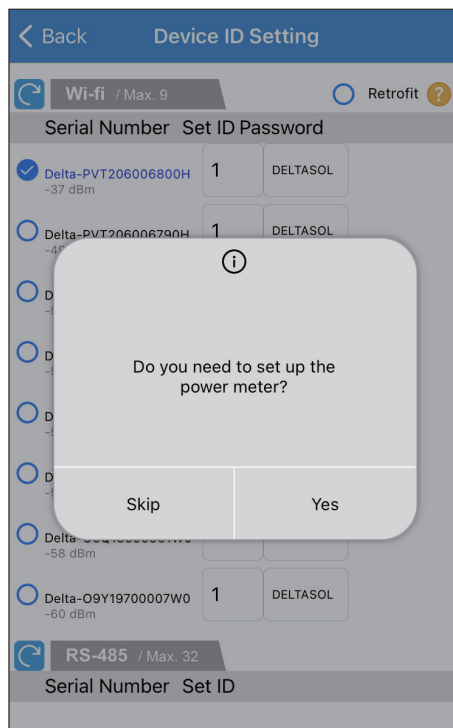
< Back Device ID Setting

Wi-fi / Max. 9

Retrofit ?

Serial Number Set ID Password

Delta-PVT206006800H
-37 dBm
1
DELTASOL

Delta-PVT206006790H
-4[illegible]
1
DELTASOL

D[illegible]

D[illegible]

D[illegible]

D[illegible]

Delta-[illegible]
-58 dBm

Delta-O9Y19700007W0
-60 dBm
1
DELTASOL

ⓘ

Do you need to set up the power meter?

Skip

Yes

RS-485 / Max. 32

Serial Number Set ID